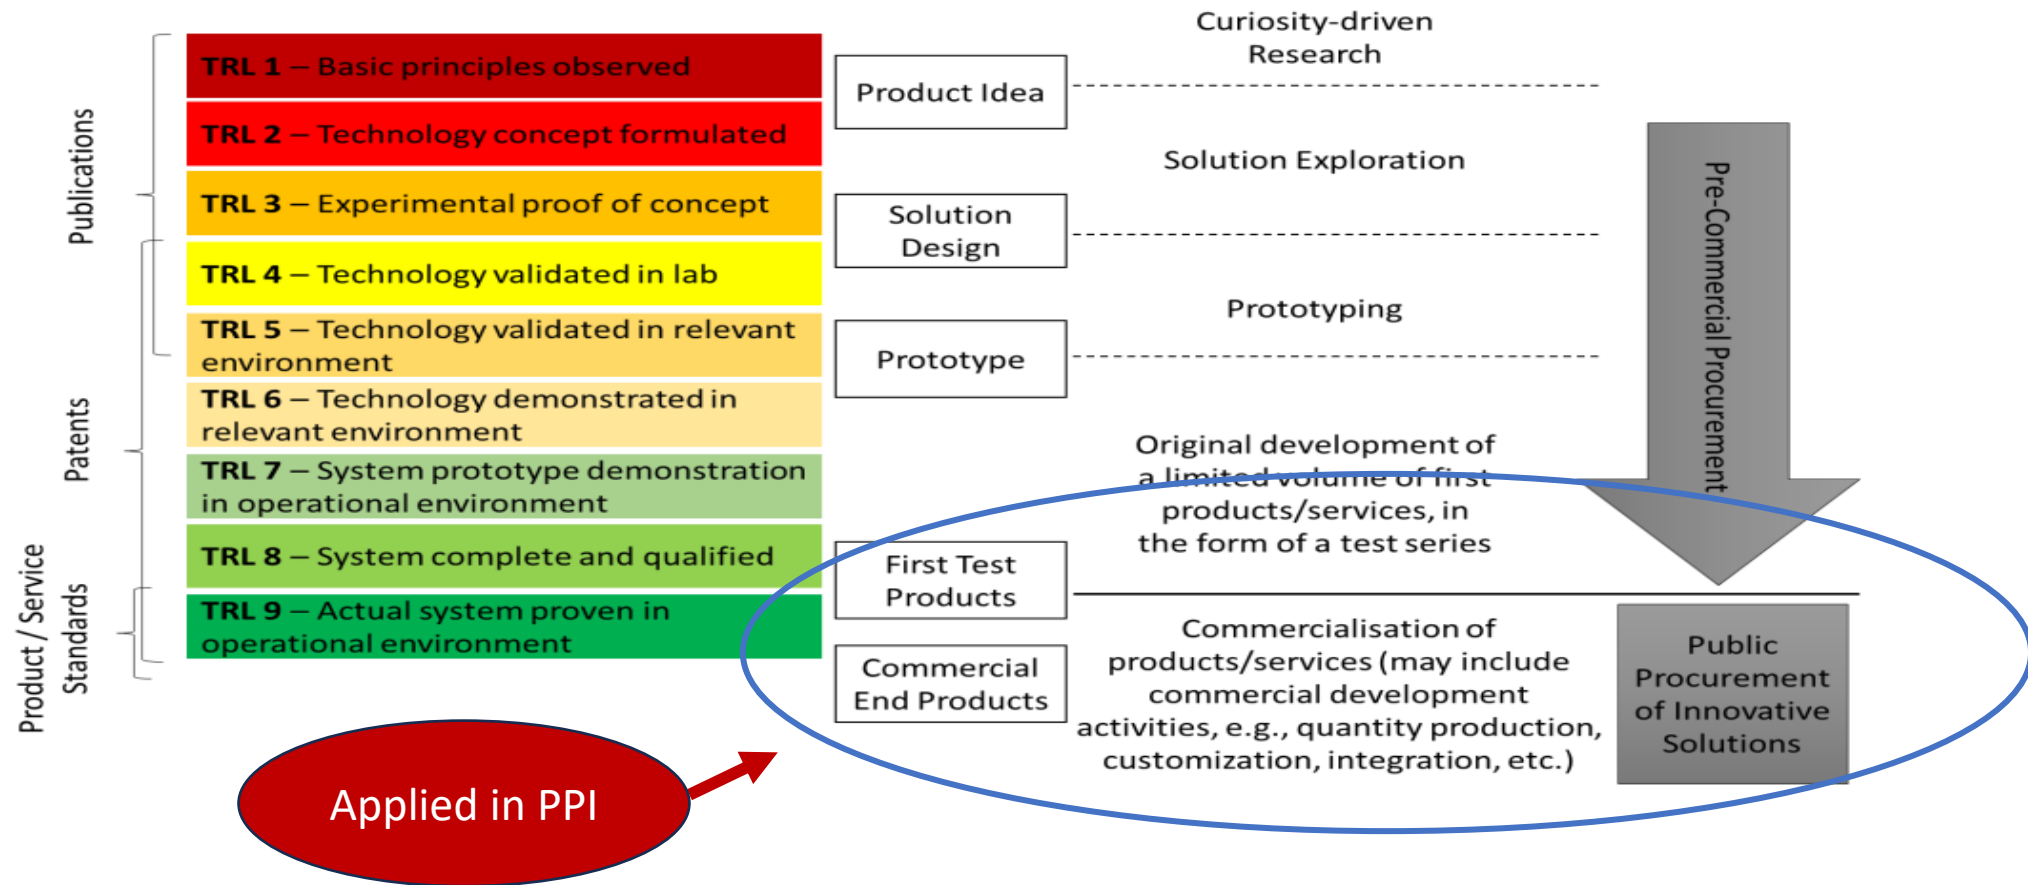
Publications

Patents

Product / Service Standards

TRL 1 – Basic principles observed

TRL 2 – Technology concept formulated

TRL 3 – Experimental proof of concept

TRL 4 – Technology validated in lab

TRL 5 – Technology validated in relevant environment

TRL 6 – Technology demonstrated in relevant environment

TRL 7 – System prototype demonstration in operational environment

TRL 8 – System complete and qualified

TRL 9 – Actual system proven in operational environment

Product Idea

Solution Design

Prototype

First Test Products

Commercial End Products

Curiosity-driven Research

Solution Exploration

Prototyping

Original development of a limited volume of first products/services, in the form of a test series

Commercialisation of products/services (may include commercial development activities, e.g., quantity production, customization, integration, etc.)

Pre-Commercial Procurement

Public Procurement of Innovative Solutions

Applied in PPI